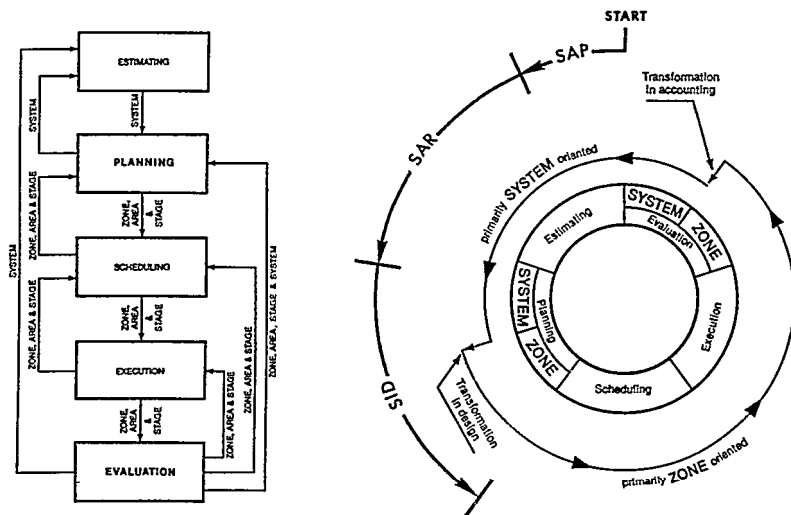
ESTIMATING

SYSTEM

SYSTEM

PLANNING

ZONE, AREA & STAGE

ZONE, AREA & STAGE

SCHEDULING

SYSTEM

ZONE, AREA & STAGE

ZONE, AREA & STAGE

ZONE, AREA, STAGE & SYSTEM

EXECUTION

ZONE, AREA & STAGE

ZONE, AREA & STAGE

ZONE, AREA & STAGE

EVALUATION

START

SAP

Transformation in accounting

SAR

primarily SYSTEM oriented

Estimating

SYSTEM

ZONE

Evaluation

SYSTEM

Planning

ZONE

Execution

Scheduling

SID

Transformation in design

primarily ZONE oriented